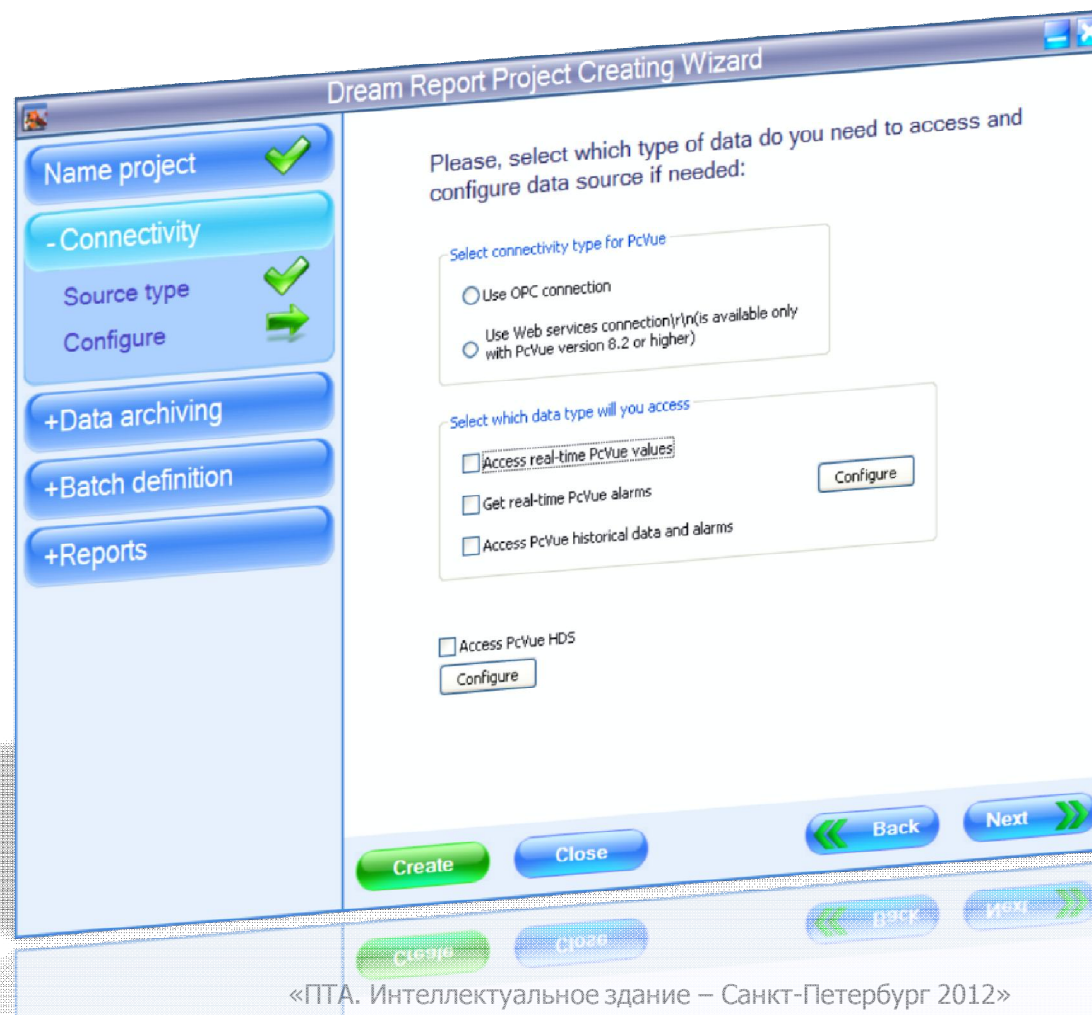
Dream Report Project Creating Wizard

Name project

- Connectivity

Source type

Configure

+Data archiving

+Batch definition

+Reports

Please, select which type of data do you need to access and configure data source if needed:

Select connectivity type for PcVue

Use OPC connection

Use Web services connection\r\n(is available only with PcVue version 8.2 or higher)

Select which data type will you access

Access real-time PcVue values

Configure

Get real-time PcVue alarms

Access PcVue historical data and alarms

Access PcVue HDS

Configure

Create

Close

Back

Next

«ПТА. Интеллектуальное здание – Санкт-Петербург 2012»